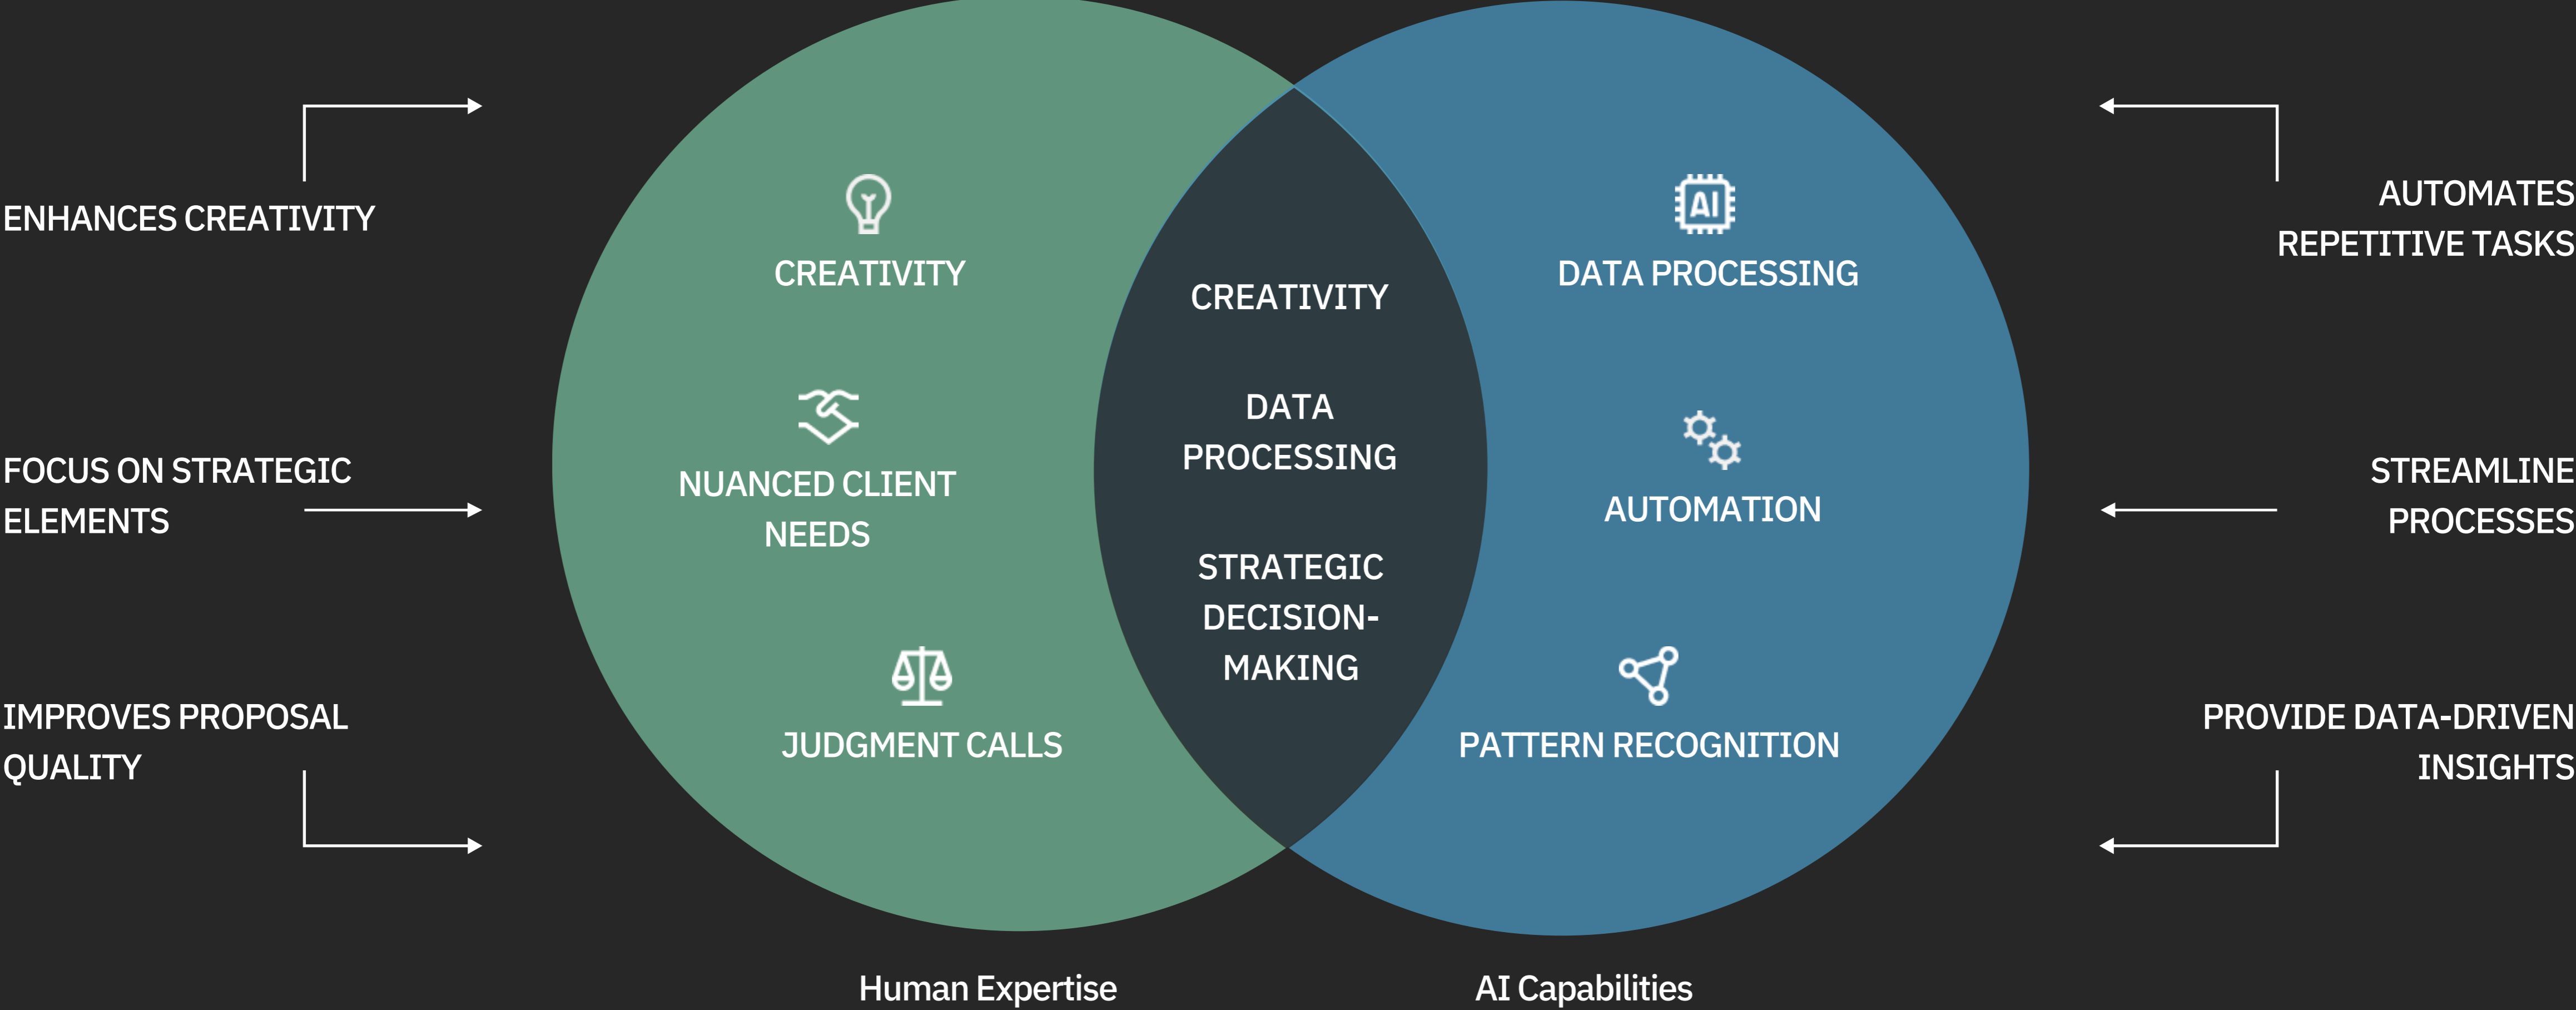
ENHANCES CREATIVITY

FOCUS ON STRATEGIC ELEMENTS

IMPROVES PROPOSAL QUALITY

CREATIVITY

NUANCED CLIENT NEEDS

JUDGMENT CALLS

CREATIVITY

DATA PROCESSING

STRATEGIC DECISION-MAKING

AI

DATA PROCESSING

AUTOMATION

PATTERN RECOGNITION

AUTOMATES REPETITIVE TASKS

STREAMLINE PROCESSES

PROVIDE DATA-DRIVEN INSIGHTS

Human Expertise

AI Capabilities